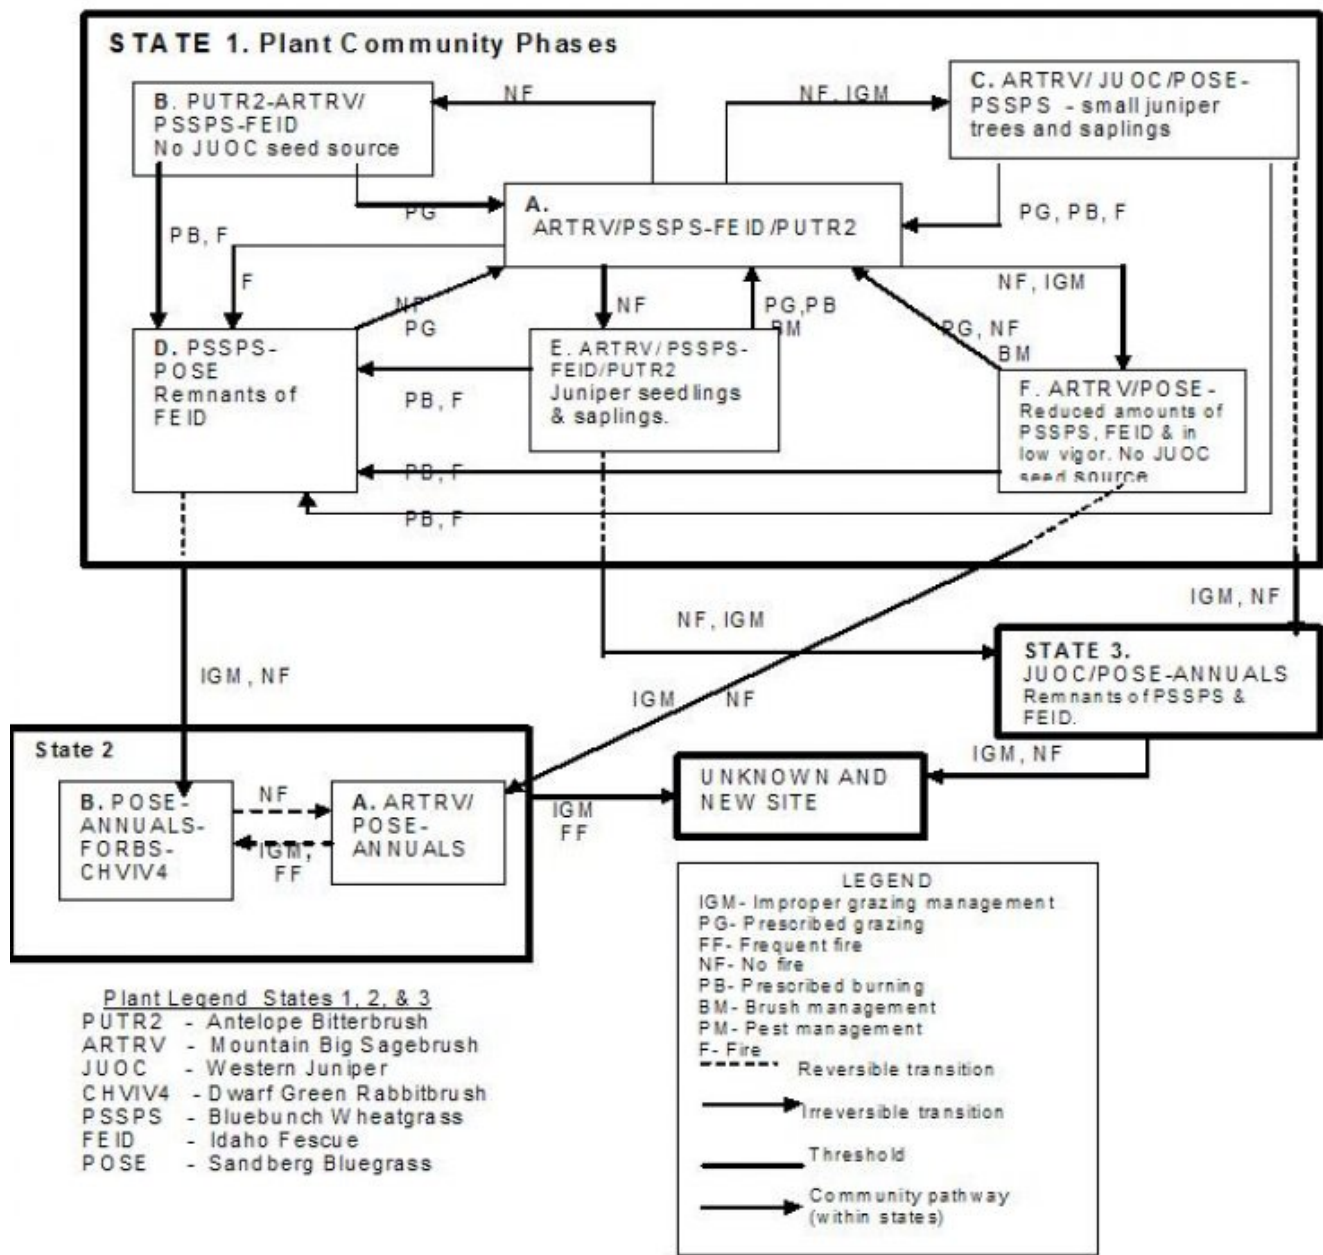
STATE 1. Plant Community Phases

B. PUTR2-ARTRV/ PSSPS-FEID No JUOC seed source

NF

NF, IGM

C. ARTRV/JUOC/POSE-PSSPS - small juniper trees and saplings

PG

A. ARTRV/PSSPS-FEID/PUTR2

PG, PB, F

PB, F

F

NF, IGM

NF PG

NF

PG,PB BM

PG, NF BM

D. PSSPS-POSE Remnants of FEID

E. ARTRV/PSSPS-FEID/PUTR2 Juniper seedlings & saplings.

F. ARTRV/POSE-Reduced amounts of PSSPS, FEID & in low vigor. No JUOC seed source

PB, F

PB, F

PB, F

IGM, NF

NF, IGM

STATE 3. JUOC/POSE-ANNUALS Remnants of PSSPS & FEID.

IGM, NF

IGM NF

IGM, NF

State 2

B. POSE-ANNUALS-FORBS-CHVIV4

NF

IGM, FF

A. ARTRV/ POSE-ANNUALS

IGM FF

UNKNOWN AND NEW SITE

Plant Legend States 1, 2, & 3
PUTR2 - Antelope Bitterbrush
ARTRV - Mountain Big Sagebrush
JUOC - Western Juniper
CHVIV4 - Dwarf Green Rabbitbrush
PSSPS - Bluebunch Wheatgrass
FEID - Idaho Fescue
POSE - Sandberg Bluegrass

LEGEND
IGM- Improper grazing management
PG- Prescribed grazing
FF- Frequent fire
NF- No fire
PB- Prescribed burning
BM- Brush management
PM- Pest management
F- Fire
Reversible transition
Irreversible transition
Threshold
Community pathway (within states)